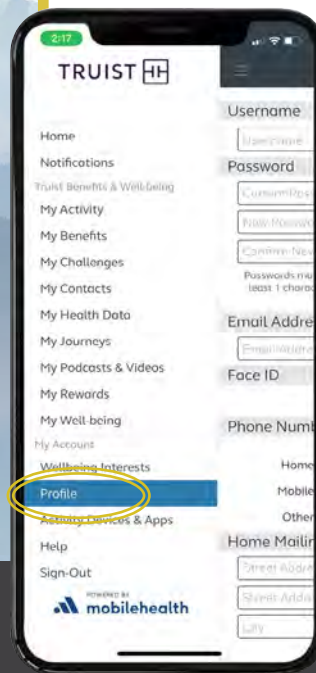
2:17

TRUIST HH

Home
Notifications
Truist Benefits & Wellbeing
My Activity
My Benefits
My Challenges
My Contacts
My Health Data
My Journeys
My Podcasts & Videos
My Rewards
My Well-being
My Account
Wellbeing Interests
Profile
Activity Devices & Apps
Help
Sign-Out

POWERED BY
mobilehealth

Username
Username
Password
Current Pass
New Passwo
Confirm New
Passwords mu
least 1 charac
Email Addre
Email Addre
Face ID
Phone Numb
Home
Mobile
Other
Home Mailin
Street Addre
Street Addre
City